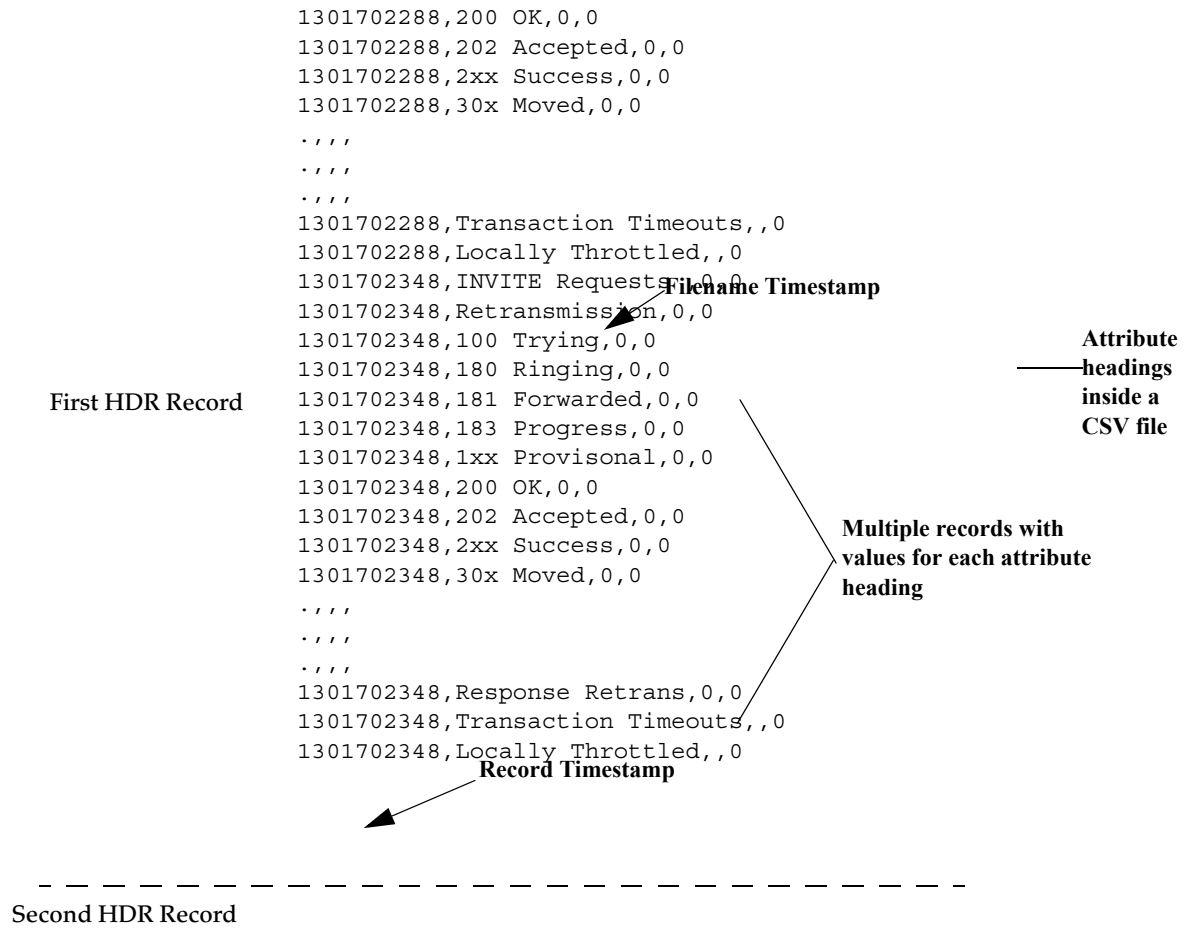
1301702288,200 OK,0,0
1301702288,202 Accepted,0,0
1301702288,2xx Success,0,0
1301702288,30x Moved,0,0
.,,,
.,,,
.,,,
1301702288,Transaction Timeouts,,0
1301702288,Locally Throttled,,0
1301702348,INVITE Requests,0,0
1301702348,Retransmission,0,0
1301702348,100 Trying,0,0
1301702348,180 Ringing,0,0
1301702348,181 Forwarded,0,0
1301702348,183 Progress,0,0
1301702348,1xx Provisonal,0,0
1301702348,200 OK,0,0
1301702348,202 Accepted,0,0
1301702348,2xx Success,0,0
1301702348,30x Moved,0,0
.,,,
.,,,
.,,,
1301702348,Response Retrans,0,0
1301702348,Transaction Timeouts,,0
1301702348,Locally Throttled,,0

Filename Timestamp

Attribute headings inside a CSV file

First HDR Record

Multiple records with values for each attribute heading

Record Timestamp

Second HDR Record